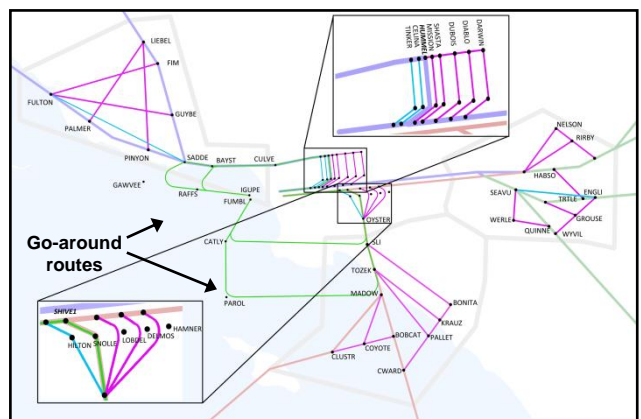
LIEBEL
FIM
FULTON
GUYBE
PALMER
PINYON
SADDE
BAYST
CULVE
GAWVEE
RAFFS
IGUPE
FUMBL
TINKER
CEDRA
HUMMER
MISSION
SHASTA
DUBOIS
DIABLO
DARWIN
NELSON
RIRBY
HABSO
SEAVU
ENGLI
TRTLE
GROUSE
WERLE
QUINNE
WYVIL
OYSTER
Go-around routes
CATLY
SLI
TOZEK
MADOW
BONITA
KRAUZ
PALLET
BOBCAT
COYOTE
CLUSTR
CWARD
PAROL
SHIVE1
HAMNER
DEIMOS
LOBOLL
SNOLLE
HILTON